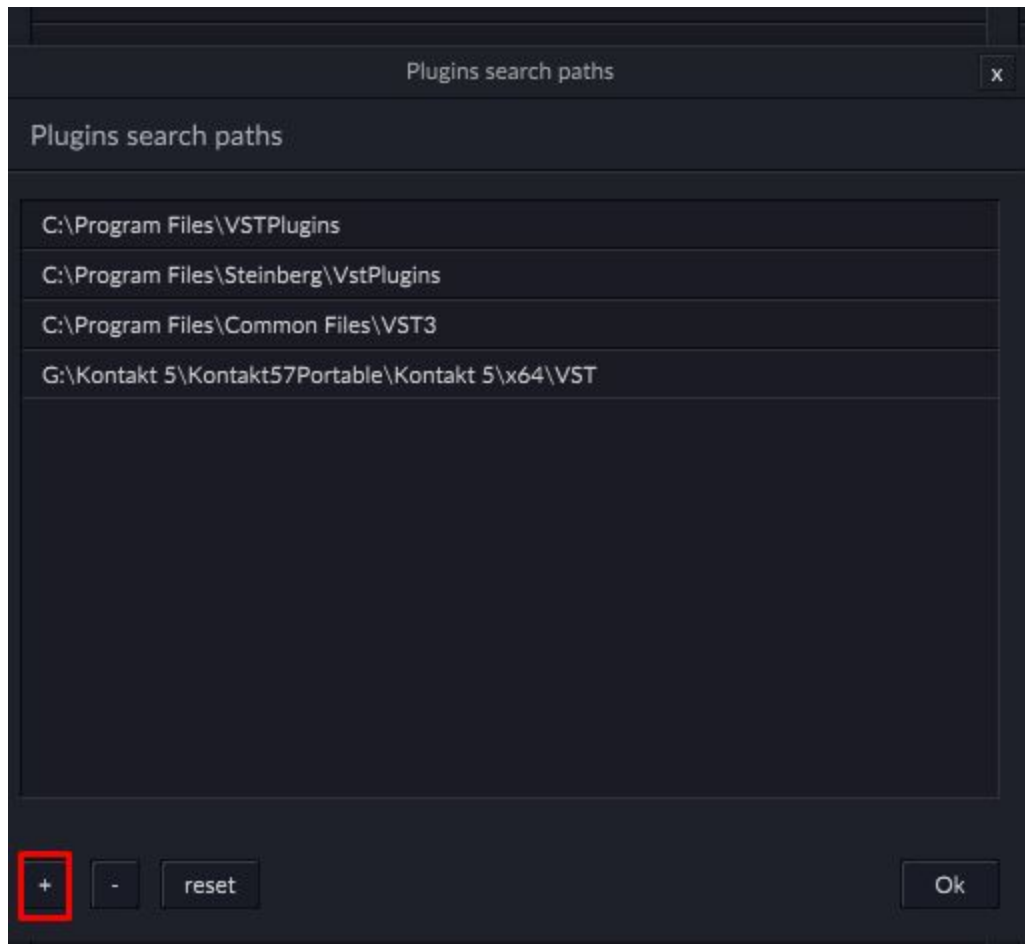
Plugins search paths

x

Plugins search paths

C:\Program Files\VSTPlugins

C:\Program Files\Steinberg\VstPlugins

C:\Program Files\Common Files\VST3

G:\Kontakt 5\Kontakt57Portable\Kontakt 5\x64\VST

+

-

reset

Ok